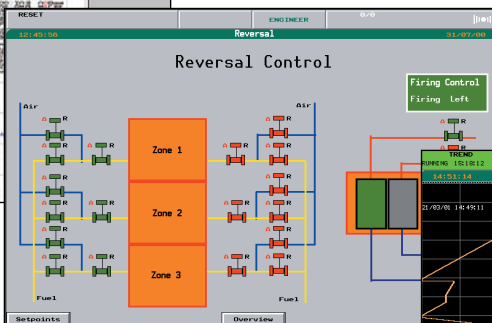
RESET
ENGINEER
0/0
12:45:56
Reversal
31/07/00
Reversal Control
Firing Control
Firing Left
Air
Air
A R
A R
A R
A R
A R
A R
A R
A R
A R
A R
A R
A R
Zone 1
Zone 2
Zone 3
TREND
RUNNING 15:18:12
14:51:14
21/03/01 14:49:11
Fuel
Fuel
Setpoints
Overview